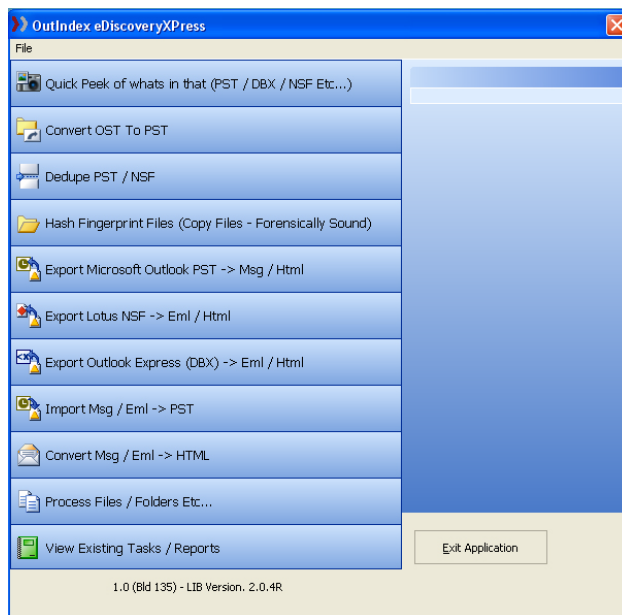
OutIndex eDiscoveryXPress

File

Quick Peek of whats in that (PST / DBX / NSF Etc...)

Convert OST To PST

Dedupe PST / NSF

Hash Fingerprint Files (Copy Files - Forensically Sound)

Export Microsoft Outlook PST -> Msg / Html

Export Lotus NSF -> Eml / Html

Export Outlook Express (DBX) -> Eml / Html

Import Msg / Eml -> PST

Convert Msg / Eml -> HTML

Process Files / Folders Etc...

View Existing Tasks / Reports

Exit Application

1.0 (Bld 135) - LIB Version. 2.0.4R